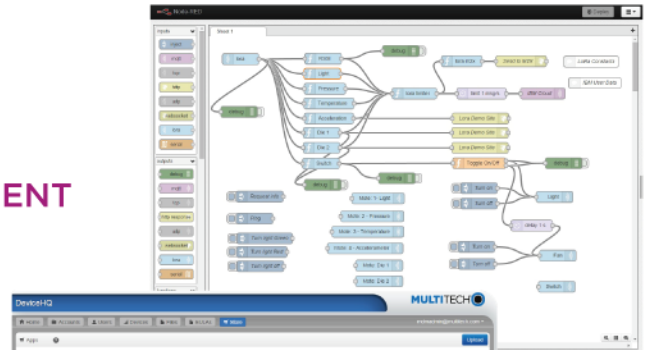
ENT

Node-RED

Deploy

Sheet 1

inputs

inject

mqtt

http

tcp

udp

websocket

tcp

serial

outputs

debug

mqtt

http

http response

udp

websocket

tcp

serial

Mote

Light

Pressure

Temperature

Acceleration

Dio 1

Dio 2

Switch

debug

debug

debug

Lora Demo Site

Lora Demo Site

Lora Demo Site

Toggle ON/OFF

debug

Send to M2X

Init 1 msg/s

IBM Cloud

LoRa Constants

IBM User Data

Request info

Ping

Turn light Green

Turn light Red

Turn light off

Mote: 1 - Light

Mote: 2 - Pressure

Mote: 3 - Temperature

Mote: 4 - Acceleration

Mote: Dio 1

Mote: Dio 2

Turn on

Turn off

Light

Delay 1 s

Turn on

Turn off

Fan

Switch

DeviceHQ

MULTITECH

Home

Accounts

Users

Devices

Files

Events

More

Apps

Upload